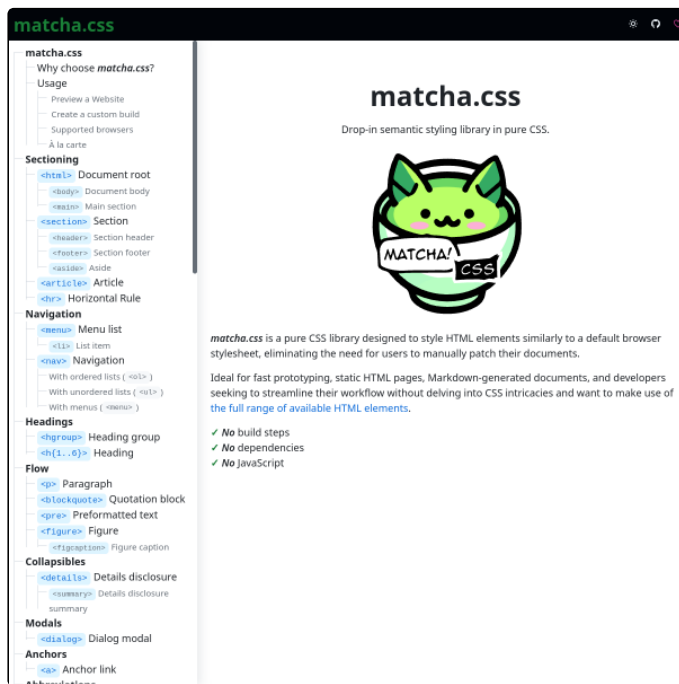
matcha.css

matcha.css
Why choose *matcha.css*?
Usage
Preview a Website
Create a custom build
Supported browsers
À la carte
Sectioning
<html> Document root
<body> Document body
<main> Main section
<section> Section
<header> Section header
<footer> Section footer
<aside> Aside
<article> Article
<hr> Horizontal Rule
Navigation
<menu> Menu list
<li> List item
<nav> Navigation
With ordered lists ( <ol> )
With unordered lists ( <ul> )
With menus ( <menu> )
Headings
<hgroup> Heading group
<h{1..6}> Heading
Flow
<p> Paragraph
<blockquote> Quotation block
<pre> Preformatted text
<figure> Figure
<figcaption> Figure caption
Collapsibles
<details> Details disclosure
<summary> Details disclosure summary
Modals
<dialog> Dialog modal
Anchors
<a> Anchor link

matcha.css

Drop-in semantic styling library in pure CSS.

MATCHA! CSS

*matcha.css* is a pure CSS library designed to style HTML elements similarly to a default browser stylesheet, eliminating the need for users to manually patch their documents.

Ideal for fast prototyping, static HTML pages, Markdown-generated documents, and developers seeking to streamline their workflow without delving into CSS intricacies and want to make use of the full range of available HTML elements.

✓ *No* build steps
✓ *No* dependencies
✓ *No* JavaScript